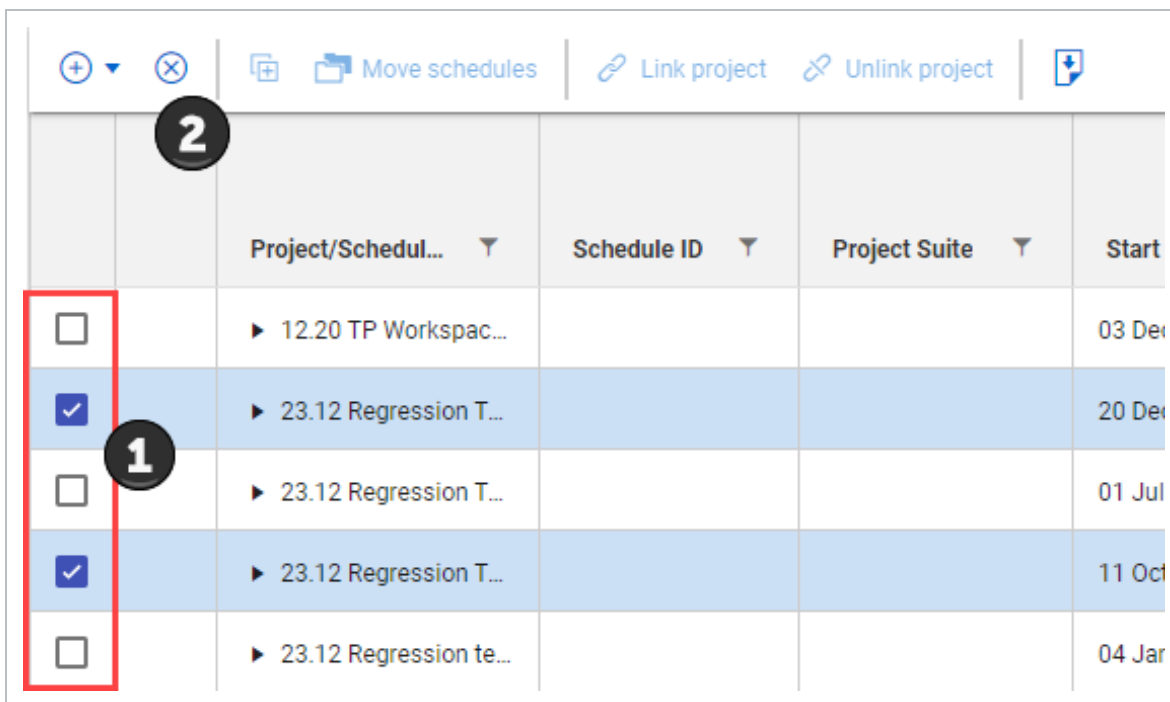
Move schedules | Link project | Unlink project

2

| | | Project/Schedul... | Schedule ID | Project Suite | Start |
|---|---|---|---|---|---|
| ☐ | | ▸ 12.20 TP Workspac... | | | 03 Dec |
| ☑ | | ▸ 23.12 Regression T... | | | 20 Dec |
| ☐ | | ▸ 23.12 Regression T... | | | 01 Jul |
| ☑ | | ▸ 23.12 Regression T... | | | 11 Oct |
| ☐ | | ▸ 23.12 Regression te... | | | 04 Jar |

1